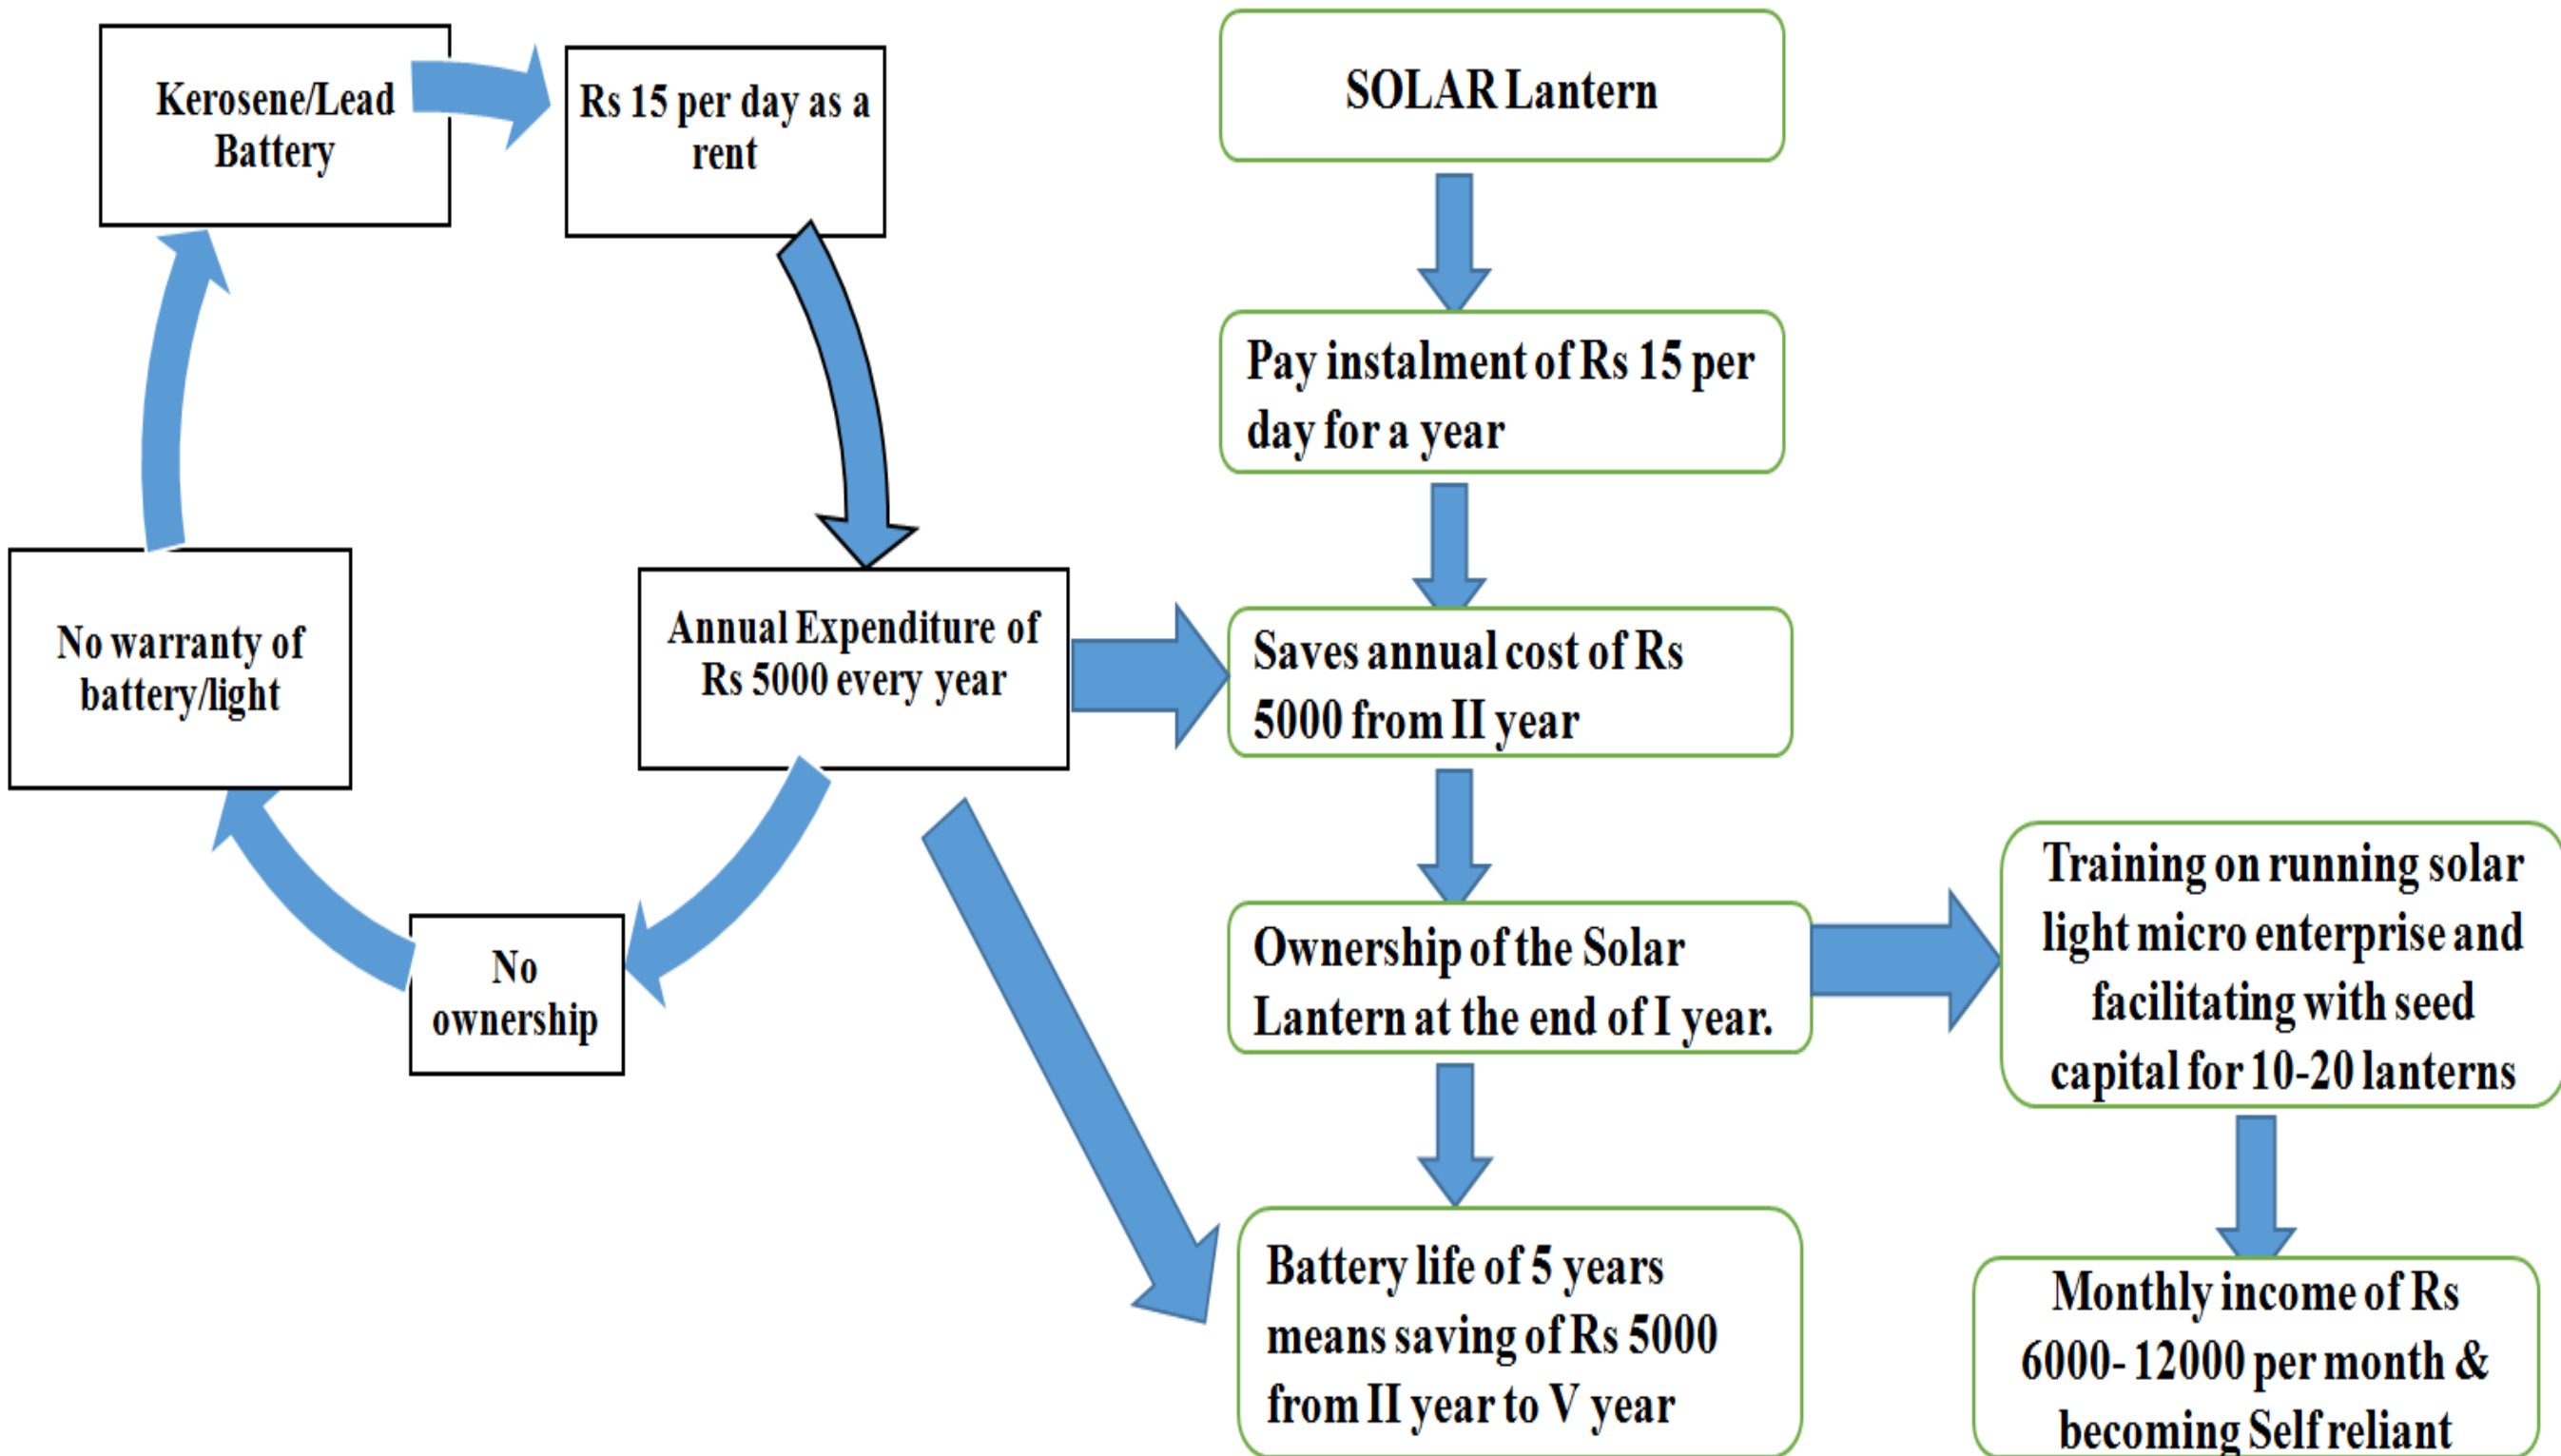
Kerosene/Lead Battery

Rs 15 per day as a rent

Annual Expenditure of Rs 5000 every year

No ownership

No warranty of battery/light

SOLAR Lantern

Pay instalment of Rs 15 per day for a year

Saves annual cost of Rs 5000 from II year

Ownership of the Solar Lantern at the end of I year.

Battery life of 5 years means saving of Rs 5000 from II year to V year

Training on running solar light micro enterprise and facilitating with seed capital for 10-20 lanterns

Monthly income of Rs 6000- 12000 per month & becoming Self reliant